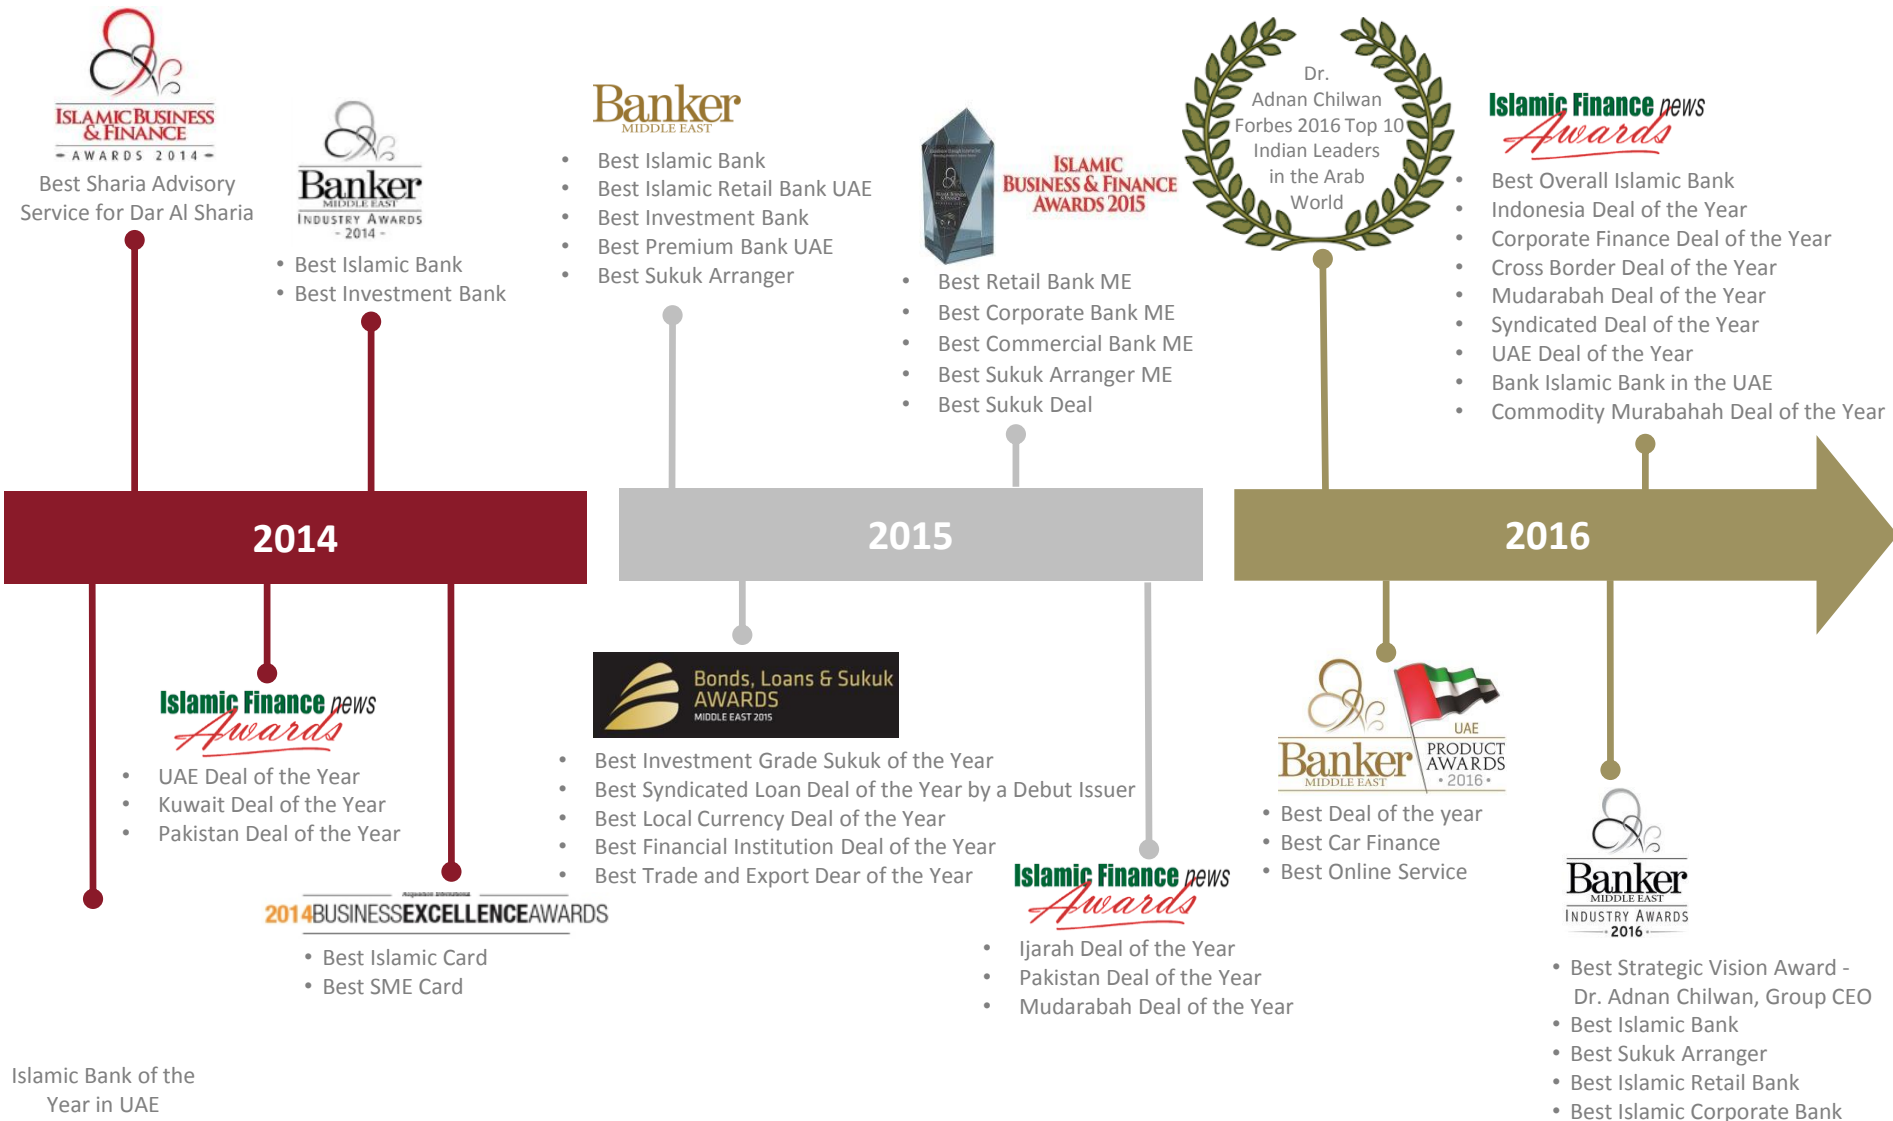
ISLAMIC BUSINESS & FINANCE
AWARDS 2014
Best Sharia Advisory Service for Dar Al Sharia

Banker
MIDDLE EAST
INDUSTRY AWARDS
- 2014 -
• Best Islamic Bank
• Best Investment Bank

Banker
MIDDLE EAST
• Best Islamic Bank
• Best Islamic Retail Bank UAE
• Best Investment Bank
• Best Premium Bank UAE
• Best Sukuk Arranger

ISLAMIC BUSINESS & FINANCE AWARDS 2015
• Best Retail Bank ME
• Best Corporate Bank ME
• Best Commercial Bank ME
• Best Sukuk Arranger ME
• Best Sukuk Deal

Dr. Adnan Chilwan Forbes 2016 Top 10 Indian Leaders in the Arab World

Islamic Finance news Awards
• Best Overall Islamic Bank
• Indonesia Deal of the Year
• Corporate Finance Deal of the Year
• Cross Border Deal of the Year
• Mudarabah Deal of the Year
• Syndicated Deal of the Year
• UAE Deal of the Year
• Bank Islamic Bank in the UAE
• Commodity Murabahah Deal of the Year

2014

2015

2016

Islamic Finance news Awards
• UAE Deal of the Year
• Kuwait Deal of the Year
• Pakistan Deal of the Year

2014BUSINESSEXCELLENCEAWARDS
• Best Islamic Card
• Best SME Card

Islamic Bank of the Year in UAE

Bonds, Loans & Sukuk AWARDS
MIDDLE EAST 2015
• Best Investment Grade Sukuk of the Year
• Best Syndicated Loan Deal of the Year by a Debut Issuer
• Best Local Currency Deal of the Year
• Best Financial Institution Deal of the Year
• Best Trade and Export Dear of the Year

Islamic Finance news Awards
• Ijarah Deal of the Year
• Pakistan Deal of the Year
• Mudarabah Deal of the Year

Banker
MIDDLE EAST
UAE PRODUCT AWARDS
• 2016 •
• Best Deal of the year
• Best Car Finance
• Best Online Service

Banker
MIDDLE EAST
INDUSTRY AWARDS
• 2016 •
• Best Strategic Vision Award - Dr. Adnan Chilwan, Group CEO
• Best Islamic Bank
• Best Sukuk Arranger
• Best Islamic Retail Bank
• Best Islamic Corporate Bank